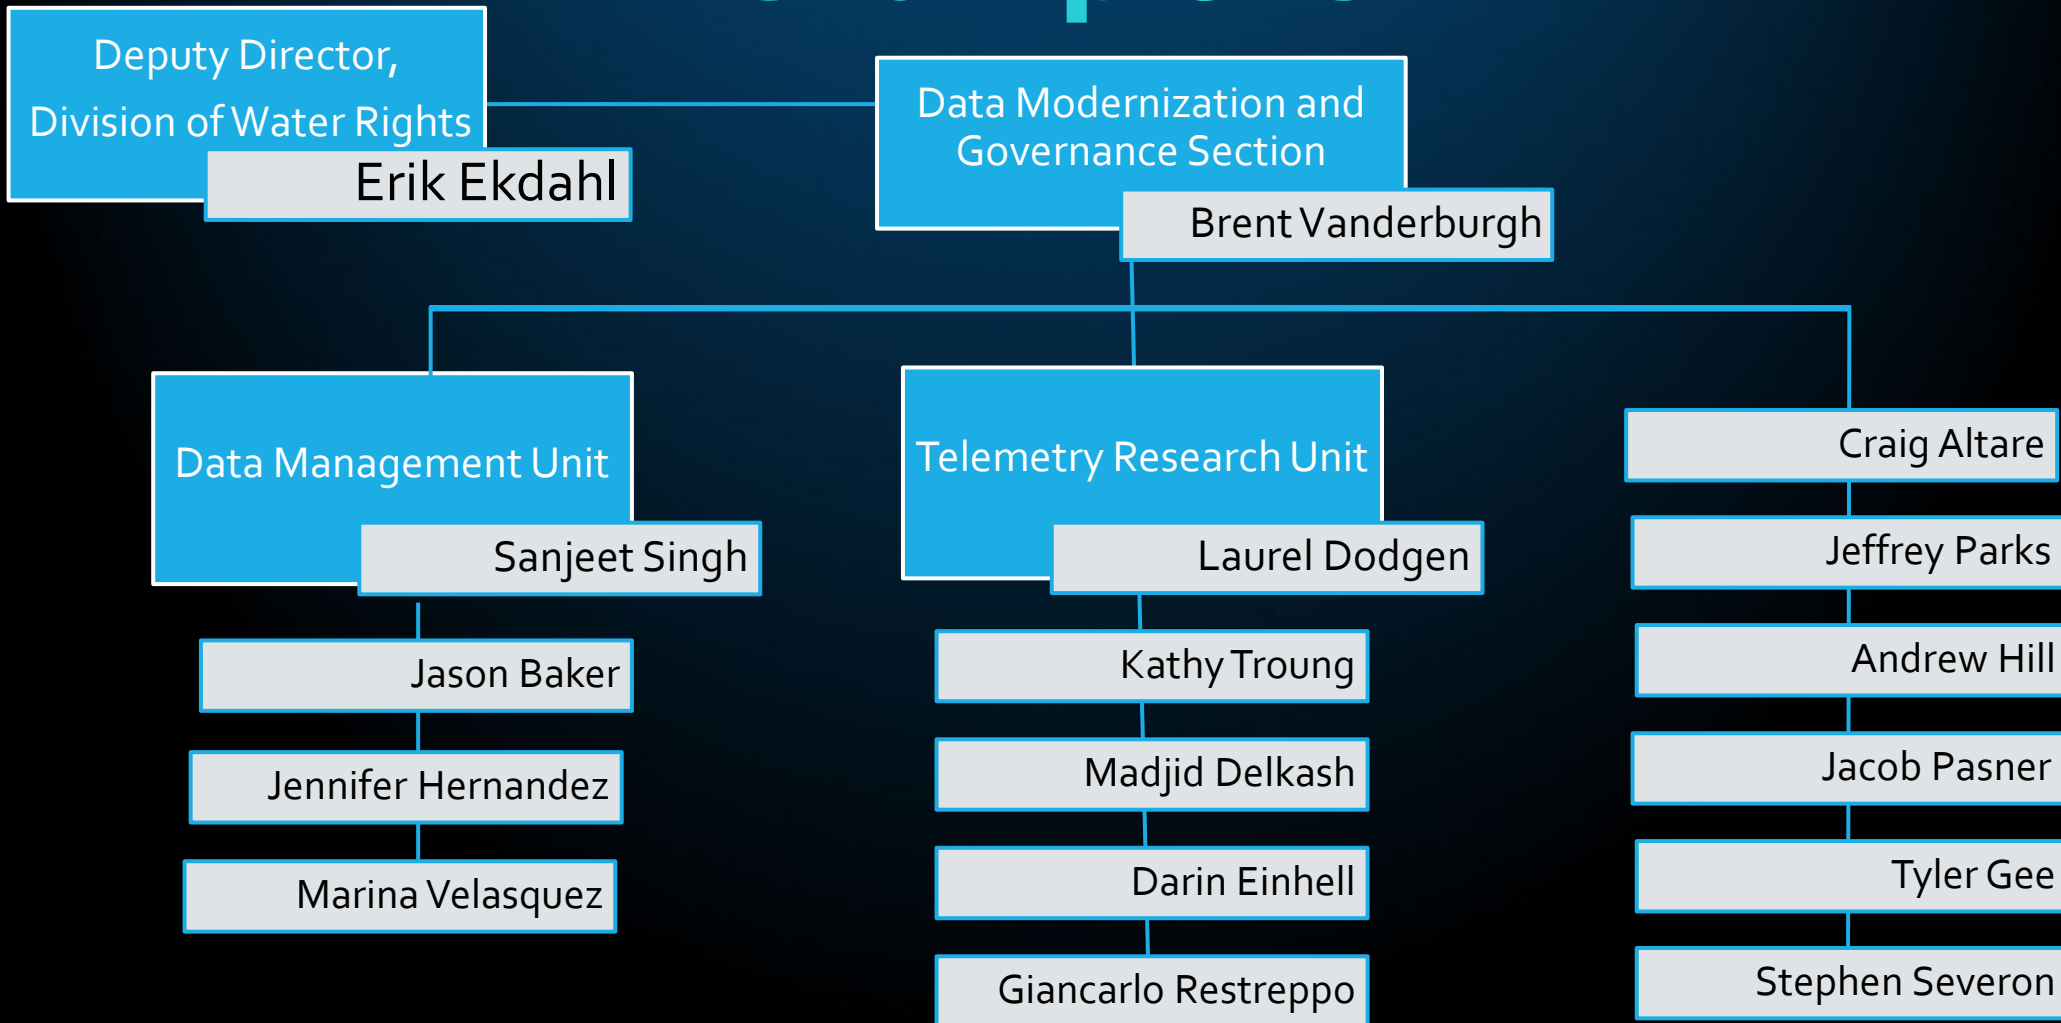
Deputy Director, Division of Water Rights
Erik Ekdahl

Data Modernization and Governance Section
Brent Vanderburgh

Data Management Unit
Sanjeet Singh

Jason Baker

Jennifer Hernandez

Marina Velasquez

Telemetry Research Unit
Laurel Dodgen

Kathy Troung

Madjid Delkash

Darin Einhell

Giancarlo Restreppo

Craig Altare

Jeffrey Parks

Andrew Hill

Jacob Pasner

Tyler Gee

Stephen Severon